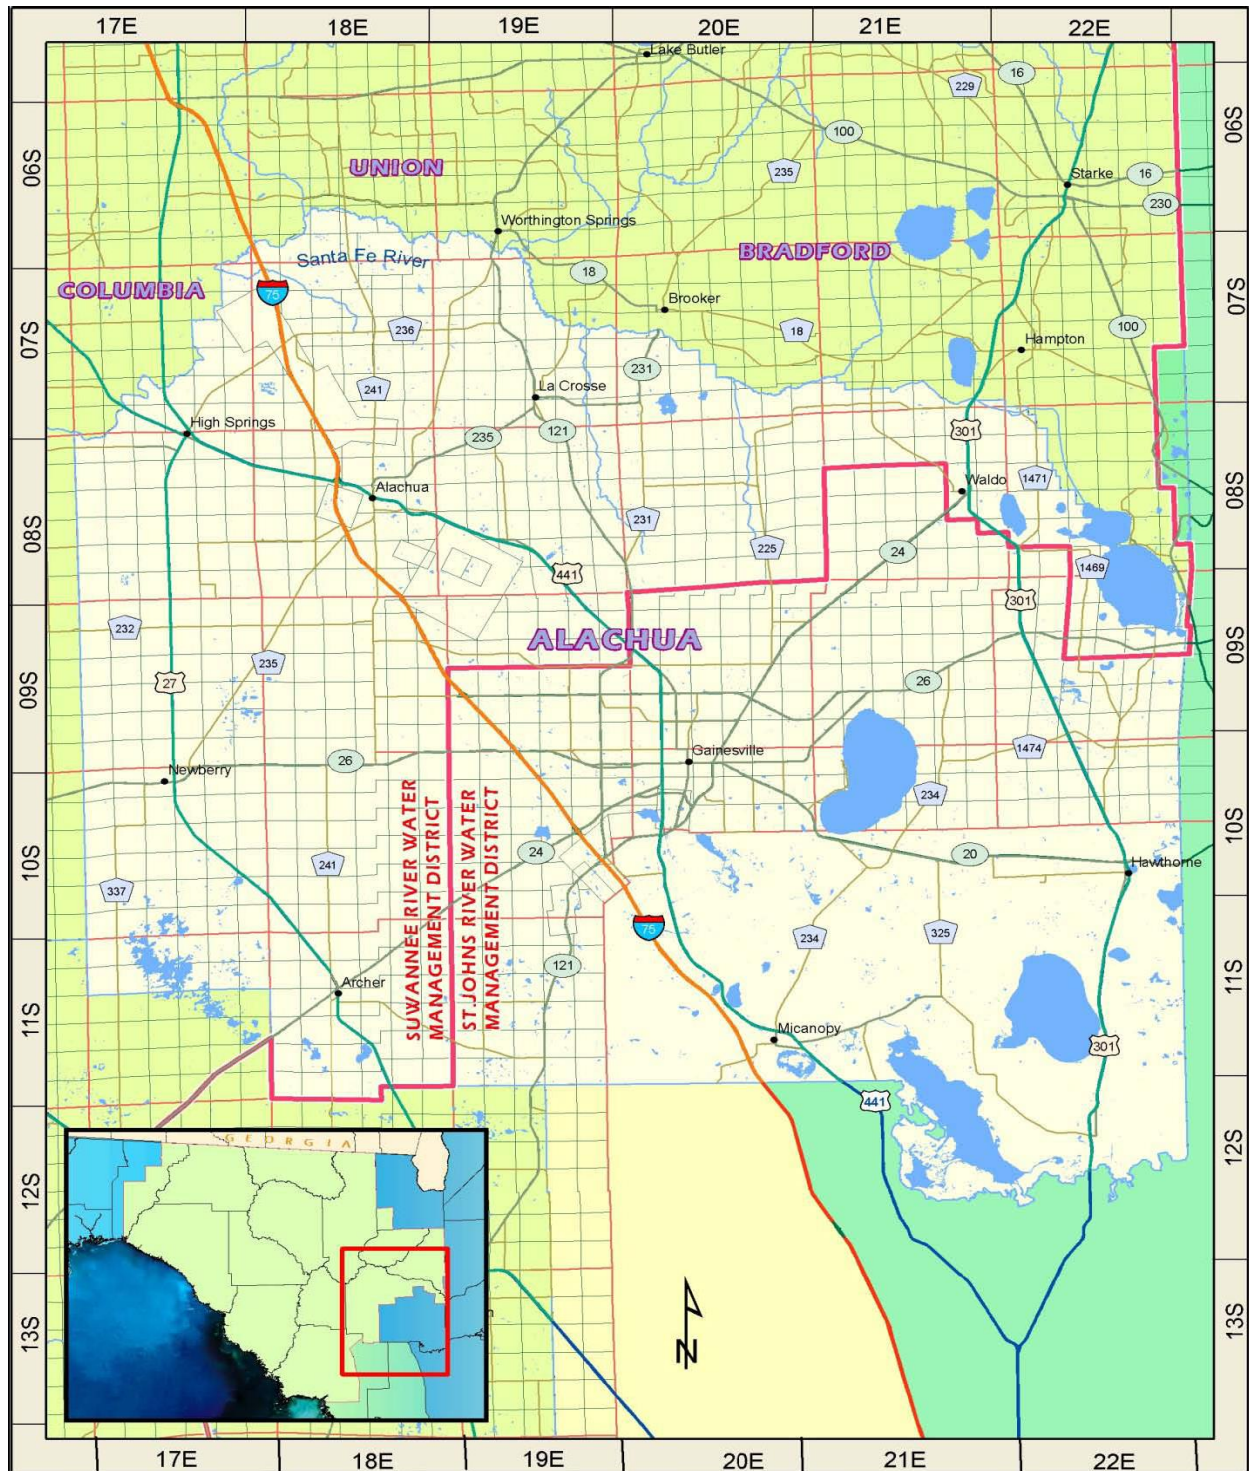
17E 18E 19E 20E 21E 22E

06S 07S 08S 09S 10S 11S 12S 13S

Lake Butler
16
229
100
235
Starke
16
230
UNION
Worthington Springs
Santa Fe River
BRADFORD
18
COLUMBIA
75
Brooker
236
18
100
Hampton
231
241
La Crosse
High Springs
235
121
301
Alachua
Waldo
1471
231
225
24
441
1469
301
232
ALACHUA
235
27
26
26
Gainesville
1474
Newberry
SUWANNEE RIVER WATER MANAGEMENT DISTRICT
ST. JOHNS RIVER WATER MANAGEMENT DISTRICT
234
241
24
20
Hawthorne
337
75
234
325
121
Archer
Micanopy
301
441
GEORGIA
N